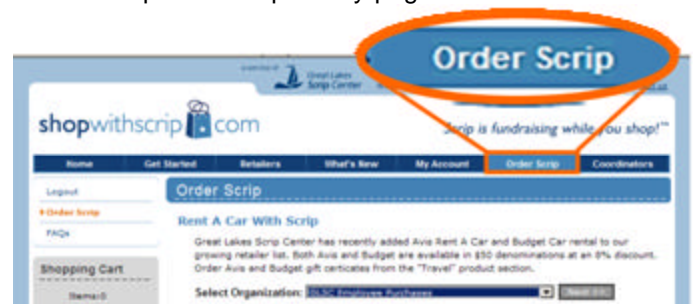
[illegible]

Order Scrip

a service of Great Lakes Scrip Center

shopwithscrip.com

Scrip is fundraising while you shop!™

Home | Get Started | Retailers | What's New | My Account | Order Scrip | Coordinators

Logout
Order Scrip
FAQs

Shopping Cart
Items: 0

Order Scrip

Rent A Car With Scrip

Great Lakes Scrip Center has recently added Avis Rent A Car and Budget Car rental to our growing retailer list. Both Avis and Budget are available in $50 denominations at an 8% discount. Order Avis and Budget gift certificates from the "Travel" product section.

Select Organization: GLSC Employee Purchases